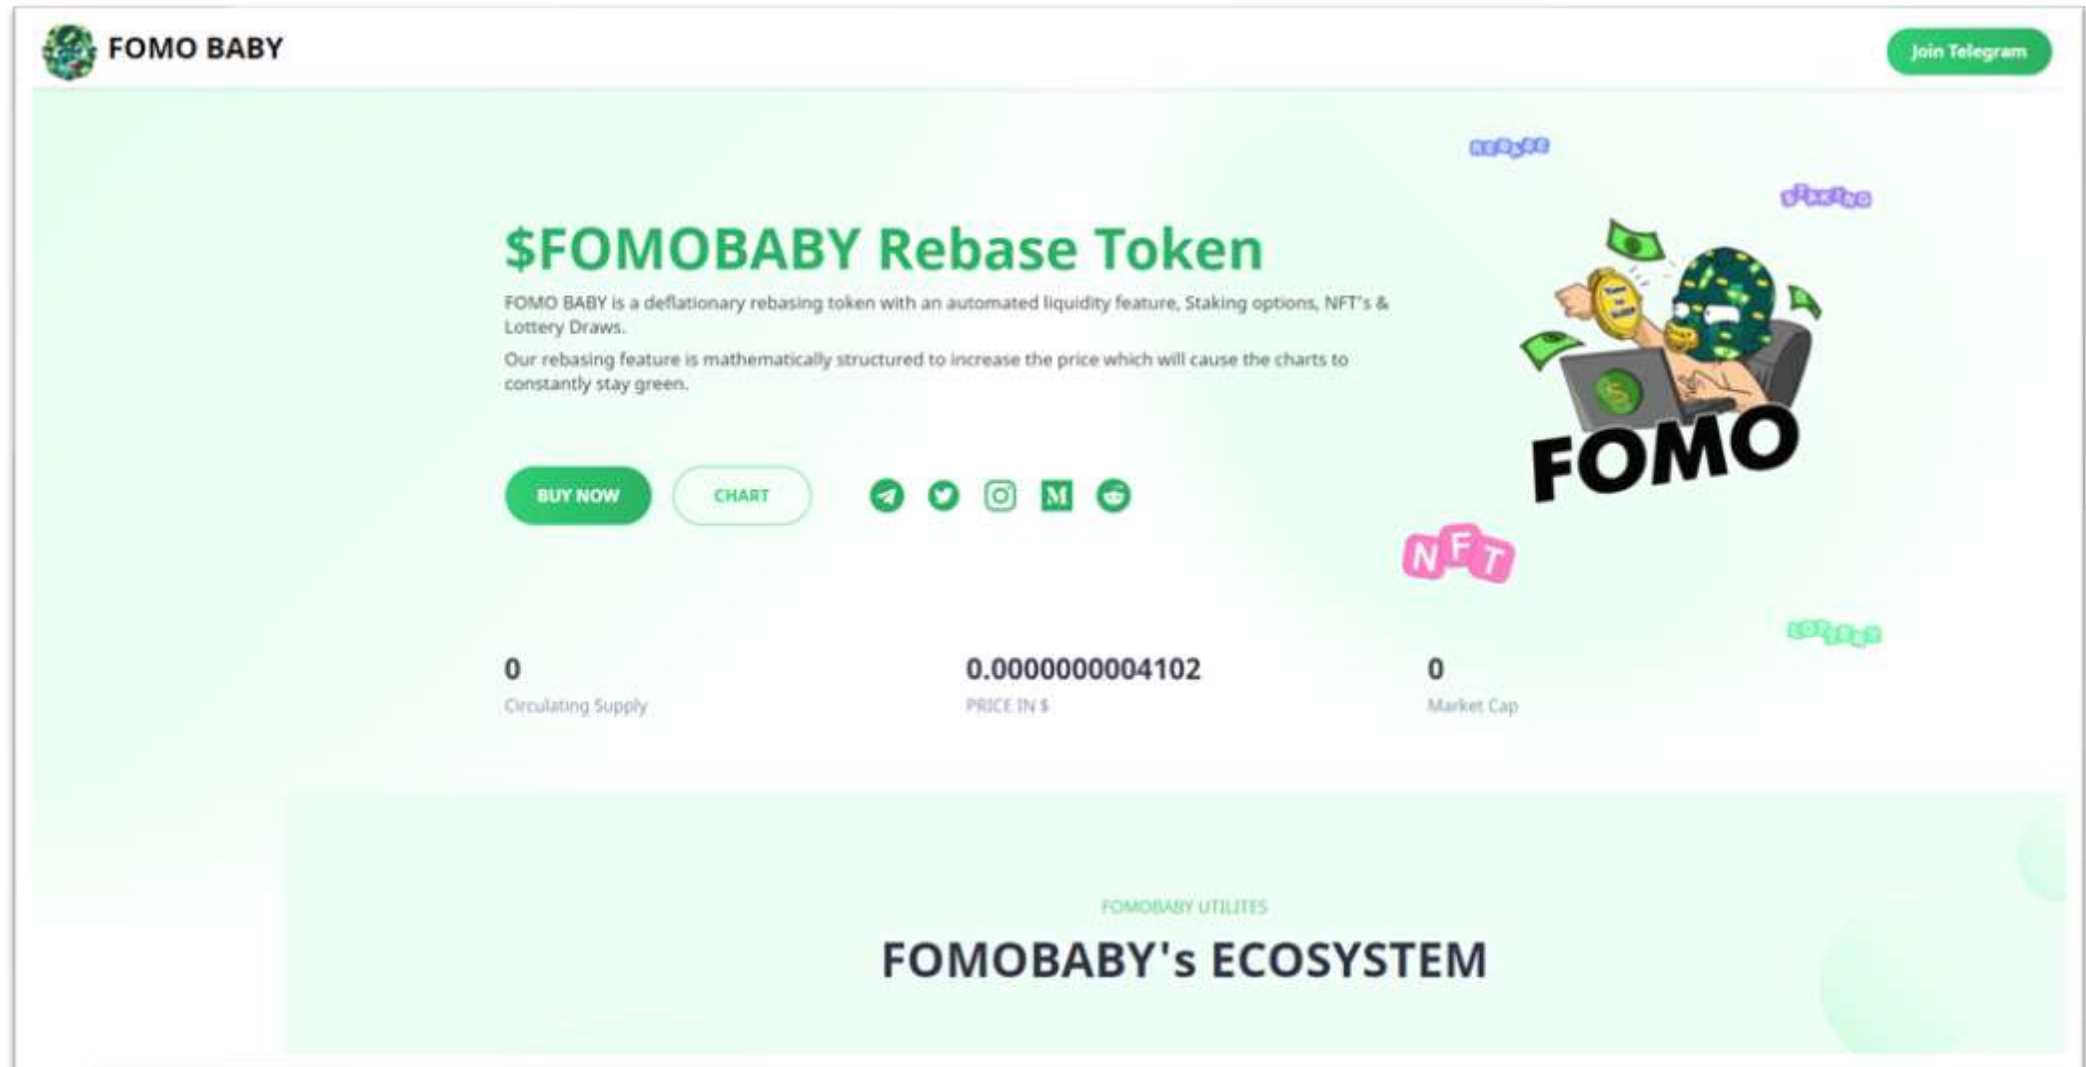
FOMO BABY

Join Telegram

$FOMOBABY Rebase Token

FOMO BABY is a deflationary rebasing token with an automated liquidity feature, Staking options, NFT's & Lottery Draws.

Our rebasing feature is mathematically structured to increase the price which will cause the charts to constantly stay green.

BUY NOW

CHART

REBASE

STAKING

FOMO

NFT

LOTTERY

0
Circulating Supply

0.0000000004102
PRICE IN $

0
Market Cap

FOMOBABY UTILITES

FOMOBABY's ECOSYSTEM